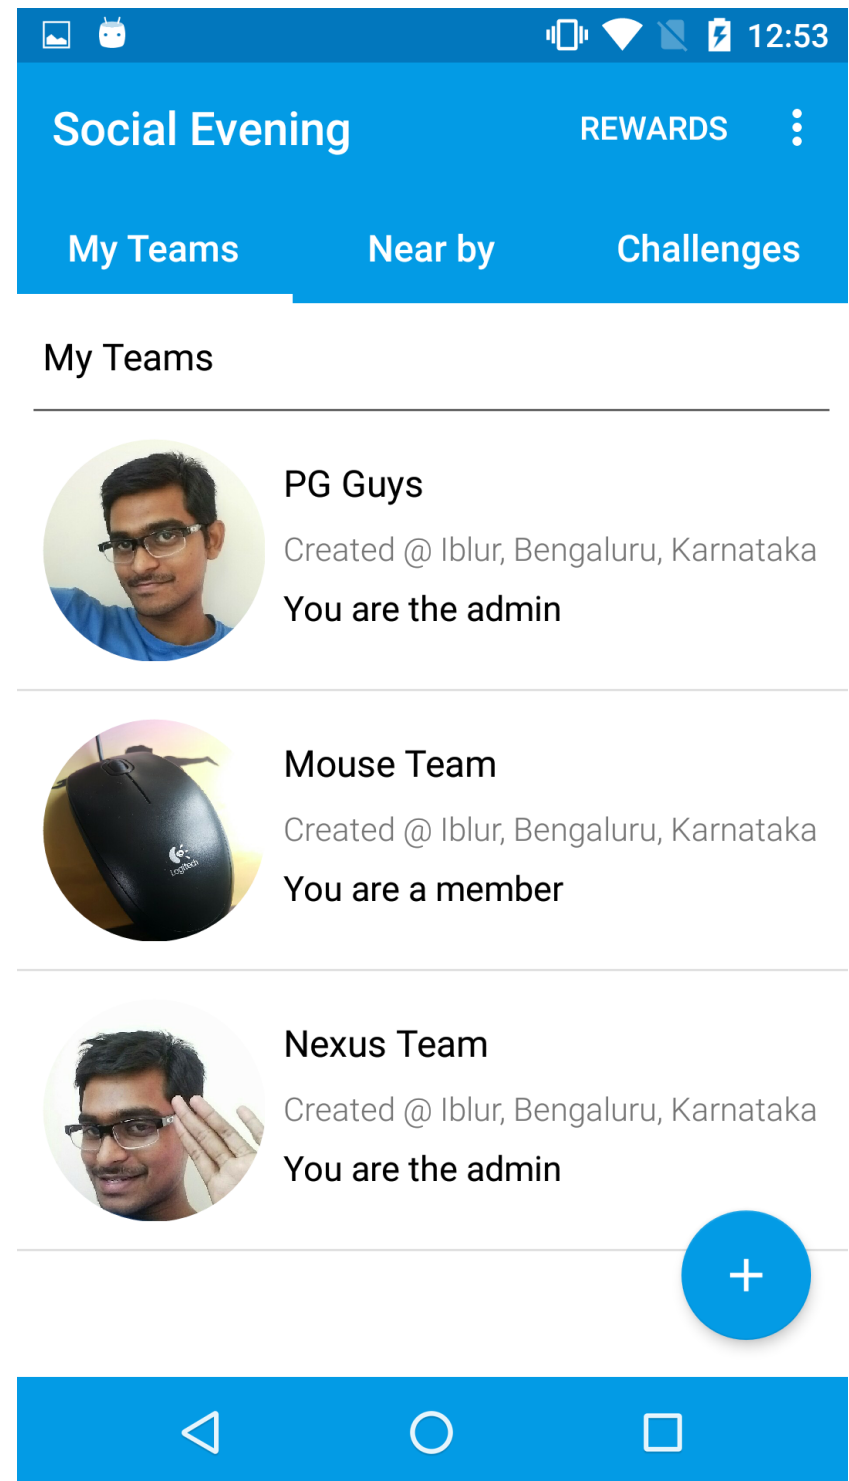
12:53

Social Evening REWARDS

My Teams Near by Challenges

My Teams

PG Guys
Created @ Iblur, Bengaluru, Karnataka
You are the admin

Mouse Team
Created @ Iblur, Bengaluru, Karnataka
You are a member

Nexus Team
Created @ Iblur, Bengaluru, Karnataka
You are the admin

+